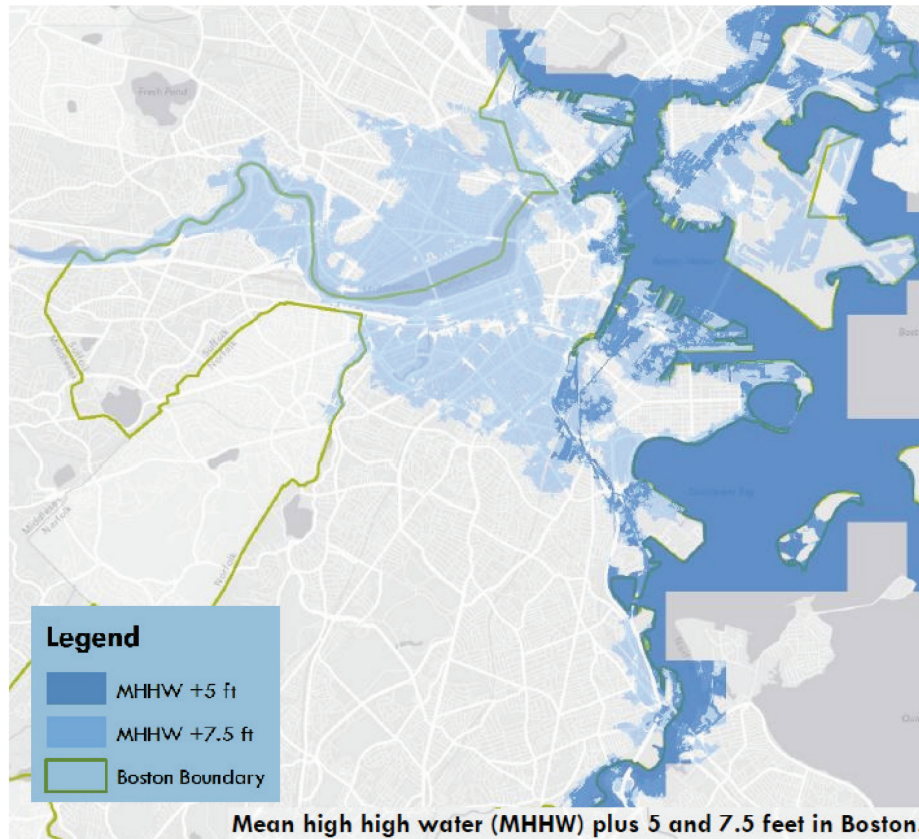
Fresh Pond

Middlesex
Suffolk

Suffolk
Norfolk

Middlesex
Norfolk

Norfolk

Boston Harbor

Dorchester Bay

Legend

MHHW +5 ft

MHHW +7.5 ft

Boston Boundary

Mean high high water (MHHW) plus 5 and 7.5 feet in Boston